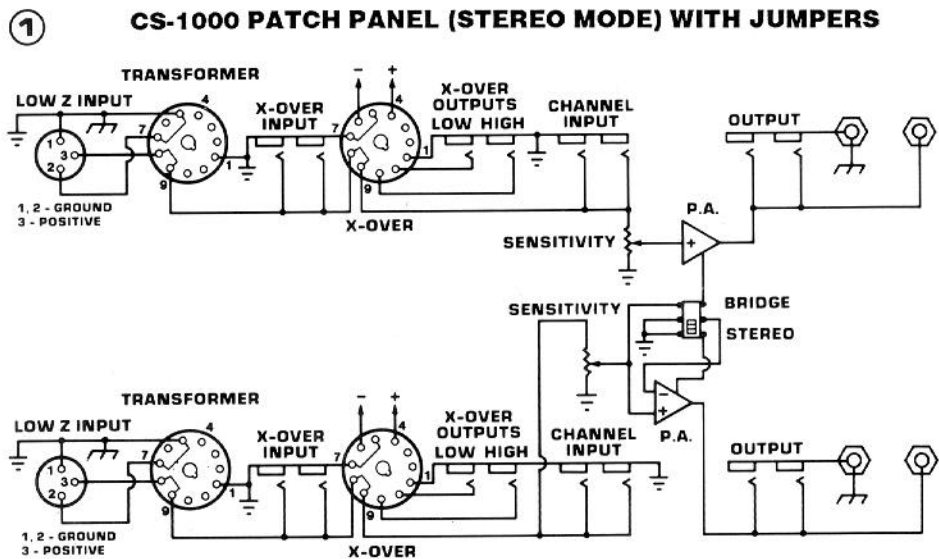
1

CS-1000 PATCH PANEL (STEREO MODE) WITH JUMPERS

TRANSFORMER

LOW Z INPUT

4

7

3

1

2

1

9

1, 2 - GROUND
3 - POSITIVE

X-OVER INPUT

−  +

4

7

1

9

X-OVER

X-OVER OUTPUTS
LOW  HIGH

CHANNEL INPUT

OUTPUT

P.A.

+

SENSITIVITY

SENSITIVITY

BRIDGE

STEREO

TRANSFORMER

LOW Z INPUT

4

7

3

1

2

1

9

1, 2 - GROUND
3 - POSITIVE

X-OVER INPUT

−  +

4

7

1

9

X-OVER

X-OVER OUTPUTS
LOW  HIGH

CHANNEL INPUT

−
+

P.A.

OUTPUT